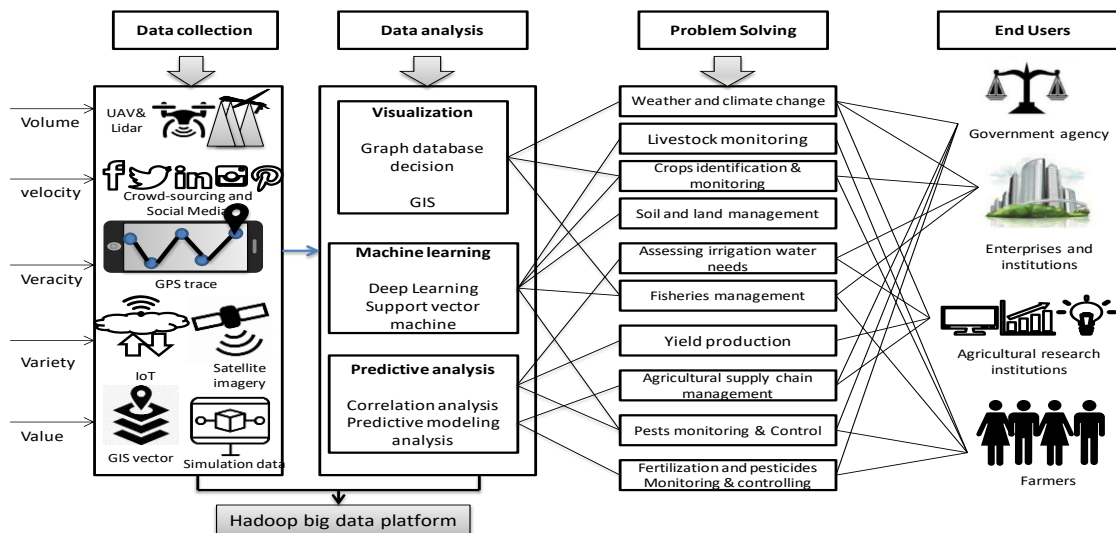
Data collection

Data analysis

Problem Solving

End Users

Volume

velocity

Veracity

Variety

Value

UAV& Lidar

Crowd-sourcing and Social Media

GPS trace

IoT

Satellite imagery

GIS vector

Simulation data

Visualization

Graph database decision

GIS

Machine learning

Deep Learning Support vector machine

Predictive analysis

Correlation analysis Predictive modeling analysis

Weather and climate change

Livestock monitoring

Crops identification & monitoring

Soil and land management

Assessing irrigation water needs

Fisheries management

Yield production

Agricultural supply chain management

Pests monitoring & Control

Fertilization and pesticides Monitoring & controlling

Government agency

Enterprises and institutions

Agricultural research institutions

Farmers

Hadoop big data platform